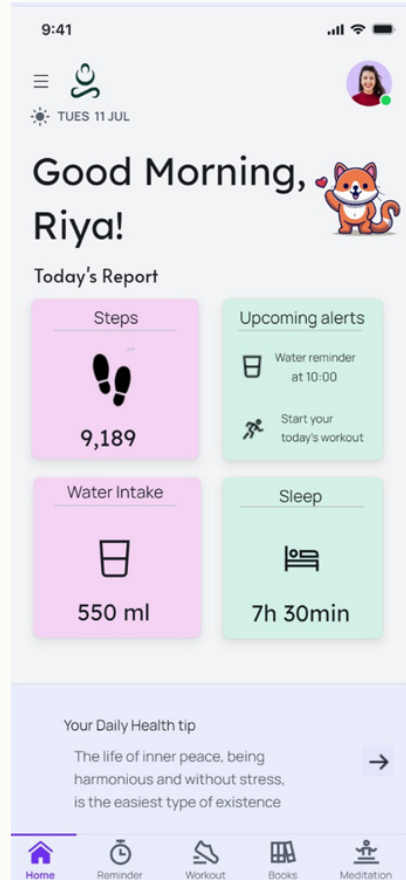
9:41

TUES 11 JUL

Good Morning, Riya!

Today's Report

Steps

9,189

Upcoming alerts

Water reminder at 10:00

Start your today's workout

Water Intake

550 ml

Sleep

7h 30min

Your Daily Health tip

The life of inner peace, being harmonious and without stress, is the easiest type of existence

Home Reminder Workout Books Meditation